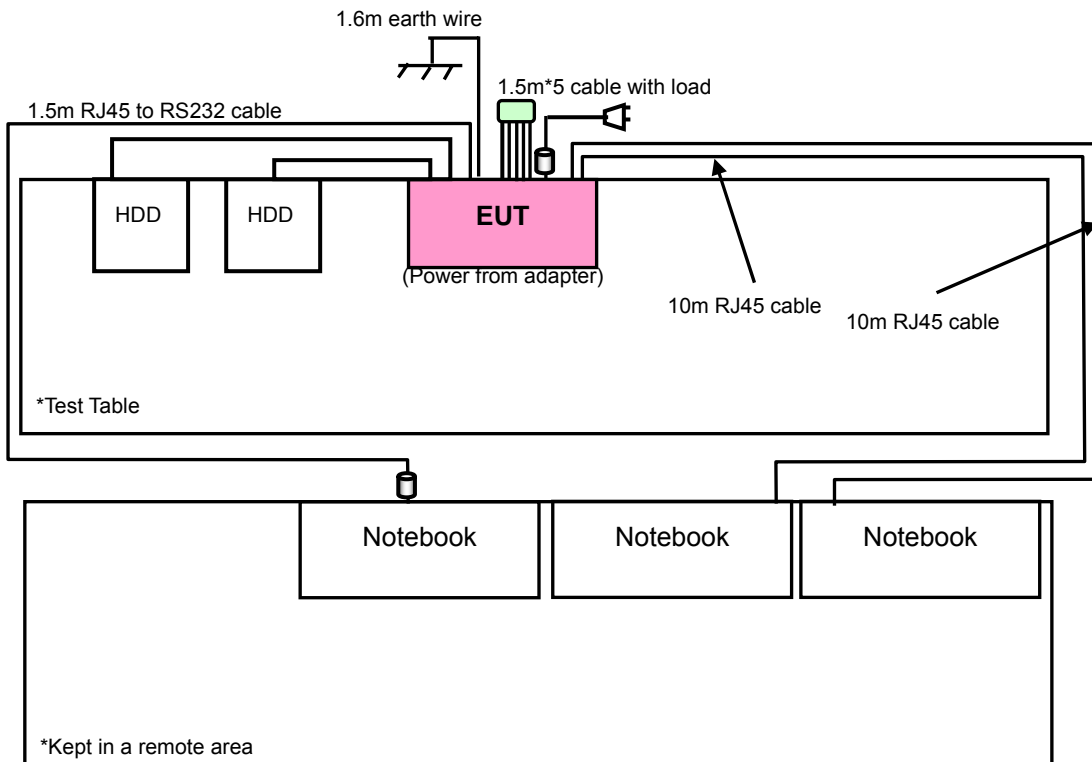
1.6m earth wire

1.5m*5 cable with load

1.5m RJ45 to RS232 cable

HDD

HDD

EUT

(Power from adapter)

10m RJ45 cable

10m RJ45 cable

*Test Table

Notebook

Notebook

Notebook

*Kept in a remote area